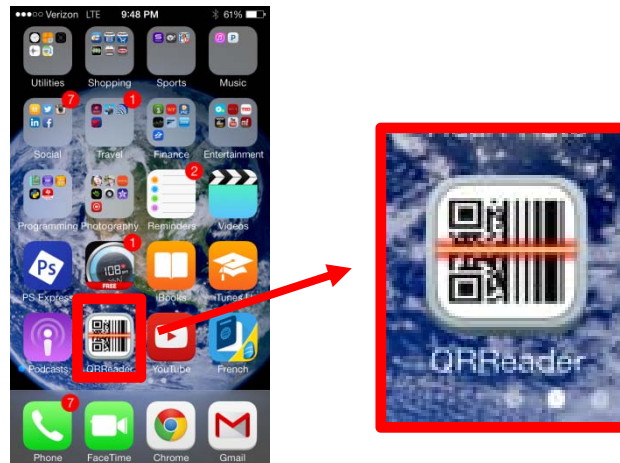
●●●○○ Verizon LTE 9:48 PM 61%

Utilities
Shopping
Sports
Music
7
Social
1
Travel
Finance
Entertainment
Programming
Photography
2
Reminders
Videos
Ps
PS Express
1
108
FREE
iBooks
iTunes U
Podcasts
QRReader
YouTube
French
7
Phone
FaceTime
Chrome
Gmail

QRReader